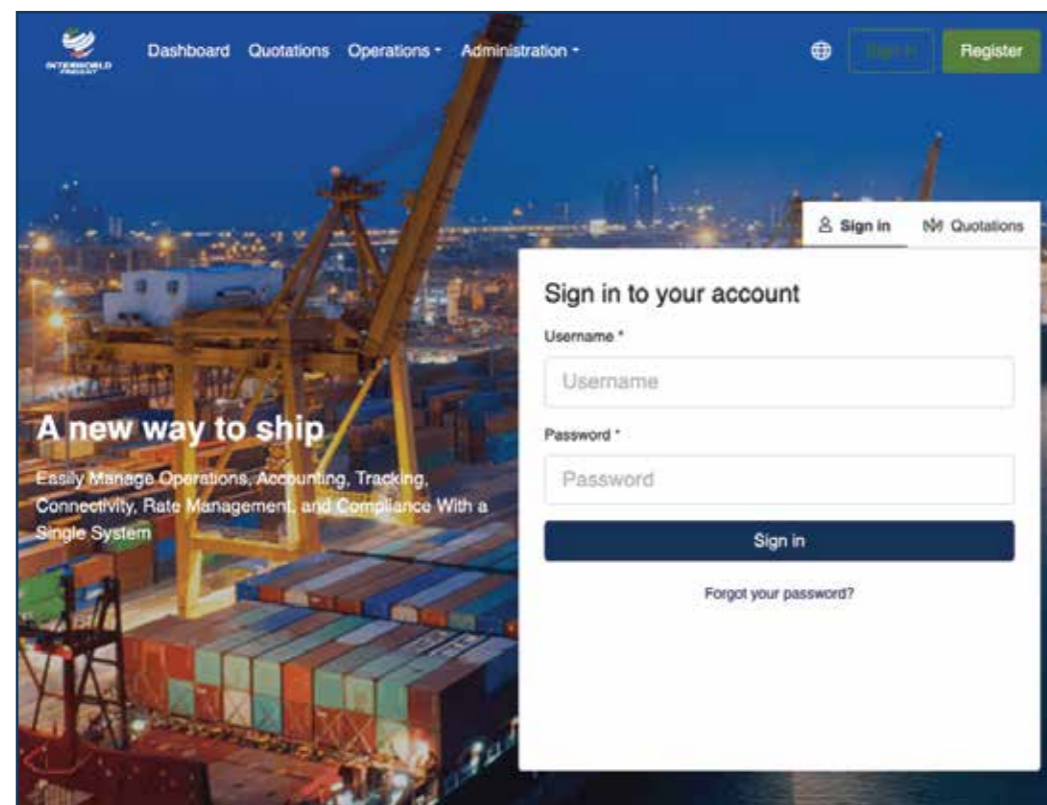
INTERWORLD FREIGHT

Dashboard Quotations Operations Administration

Sign in Register

Sign in Quotations

Sign in to your account

Username *

Username

Password *

Password

Sign in

Forgot your password?

A new way to ship

Easily Manage Operations, Accounting, Tracking, Connectivity, Rate Management, and Compliance With a Single System